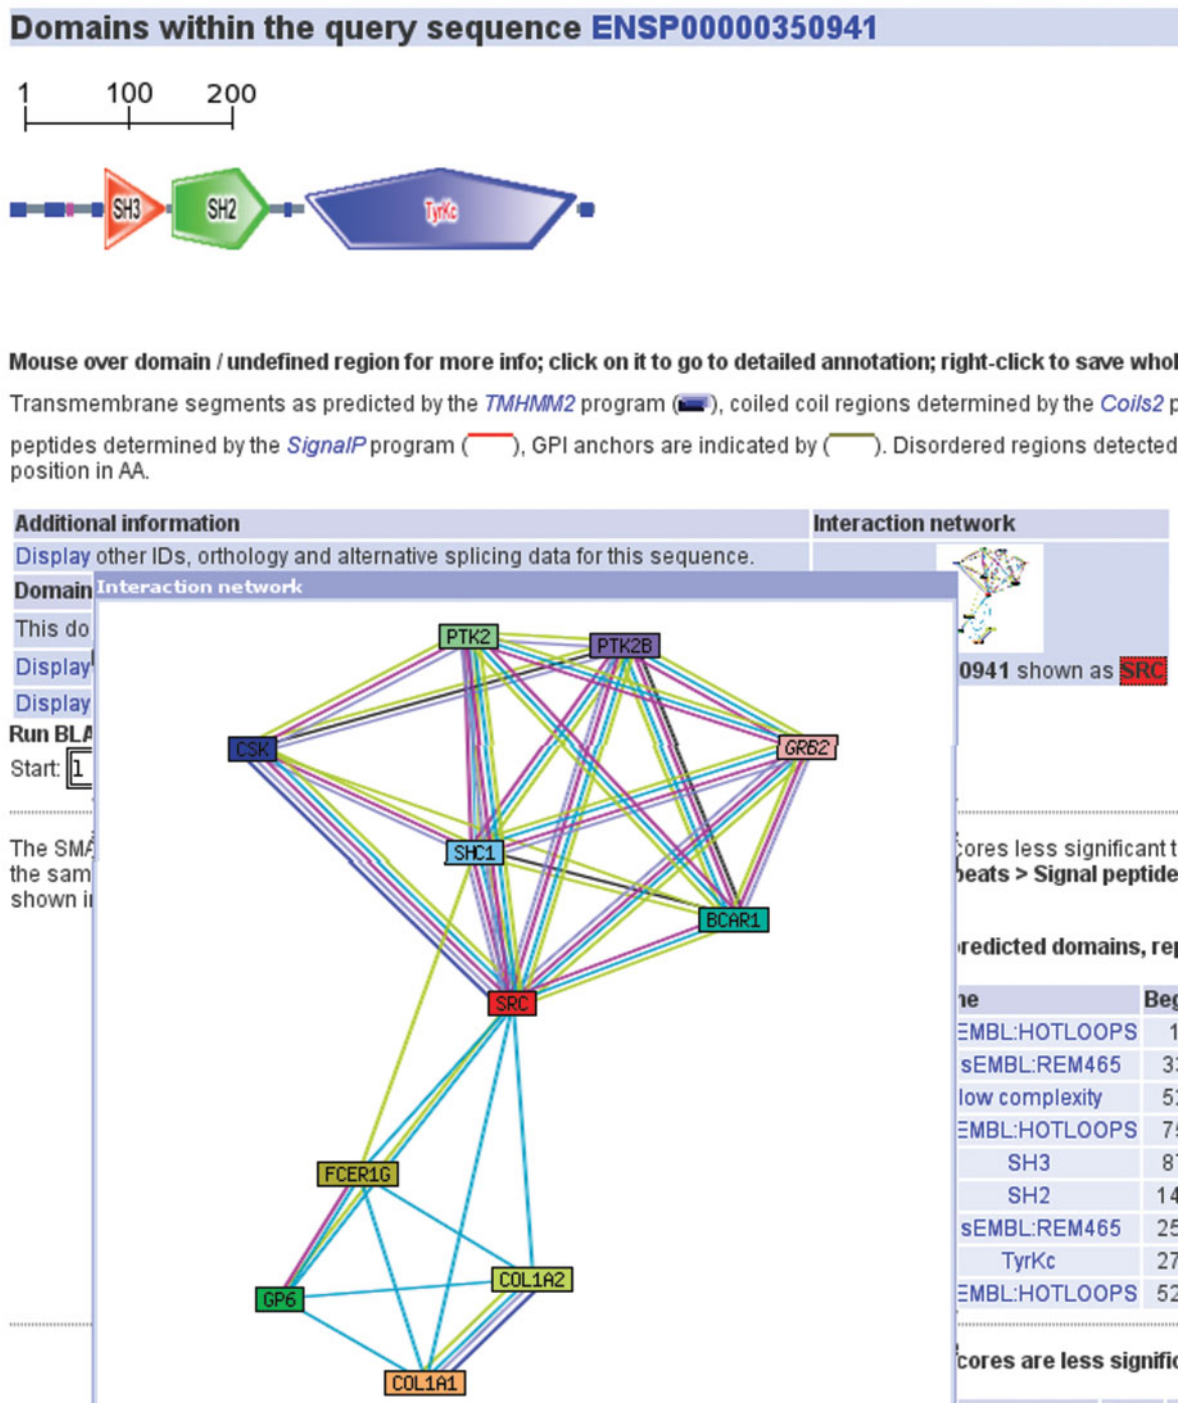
Domains within the query sequence ENSP00000350941

1 100 200

SH3 SH2 TyrKc

Mouse over domain / undefined region for more info; click on it to go to detailed annotation; right-click to save whol

Transmembrane segments as predicted by the TMHMM2 program ( ), coiled coil regions determined by the Coils2 p peptides determined by the SignalP program ( ), GPI anchors are indicated by ( ). Disordered regions detected position in AA.

Additional information | Interaction network

Display other IDs, orthology and alternative splicing data for this sequence.

Domain
This do
Display
Display
Run BLA
Start: 1

Interaction network

PTK2 PTK2B CSK GRB2 SHC1 BCAR1 SRC FCER1G COL1A2 GP6 COL1A1

0941 shown as SRC

The SMA
the sam
shown i

cores less significant t
eats > Signal peptide

redicted domains, re

| ne | Beg |
|---|---|
| EMBL:HOTLOOPS | 1 |
| sEMBL:REM465 | 3 |
| low complexity | 5 |
| EMBL:HOTLOOPS | 7 |
| SH3 | 8 |
| SH2 | 14 |
| sEMBL:REM465 | 25 |
| TyrKc | 27 |
| EMBL:HOTLOOPS | 52 |

cores are less signific